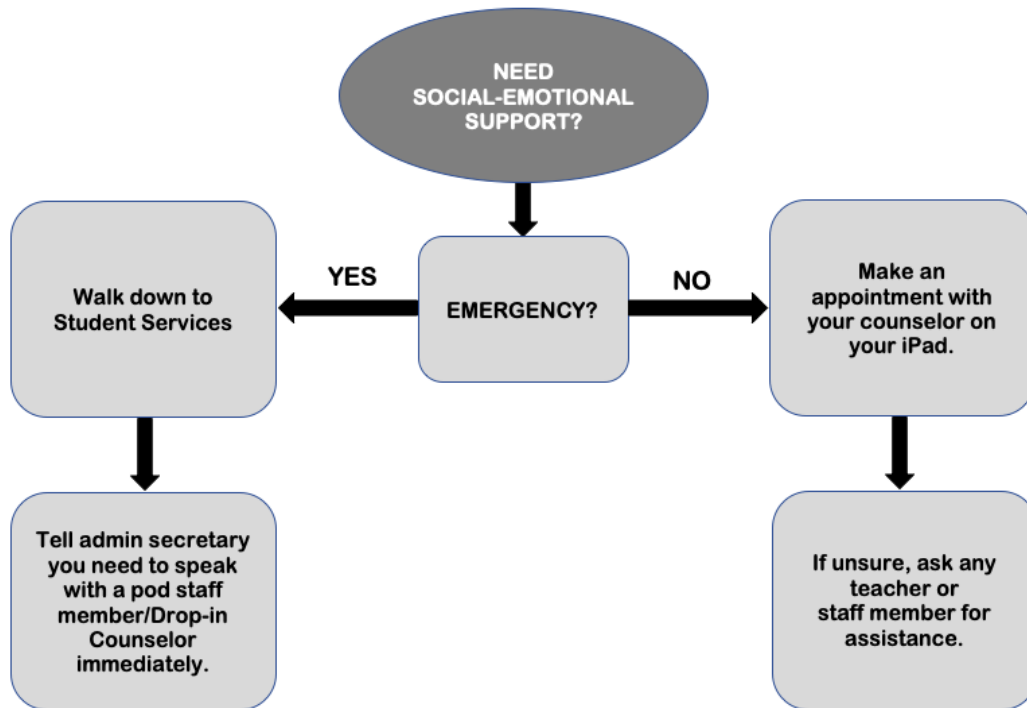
NEED SOCIAL-EMOTIONAL SUPPORT?

EMERGENCY?

YES

Walk down to Student Services

Tell admin secretary you need to speak with a pod staff member/Drop-in Counselor immediately.

NO

Make an appointment with your counselor on your iPad.

If unsure, ask any teacher or staff member for assistance.